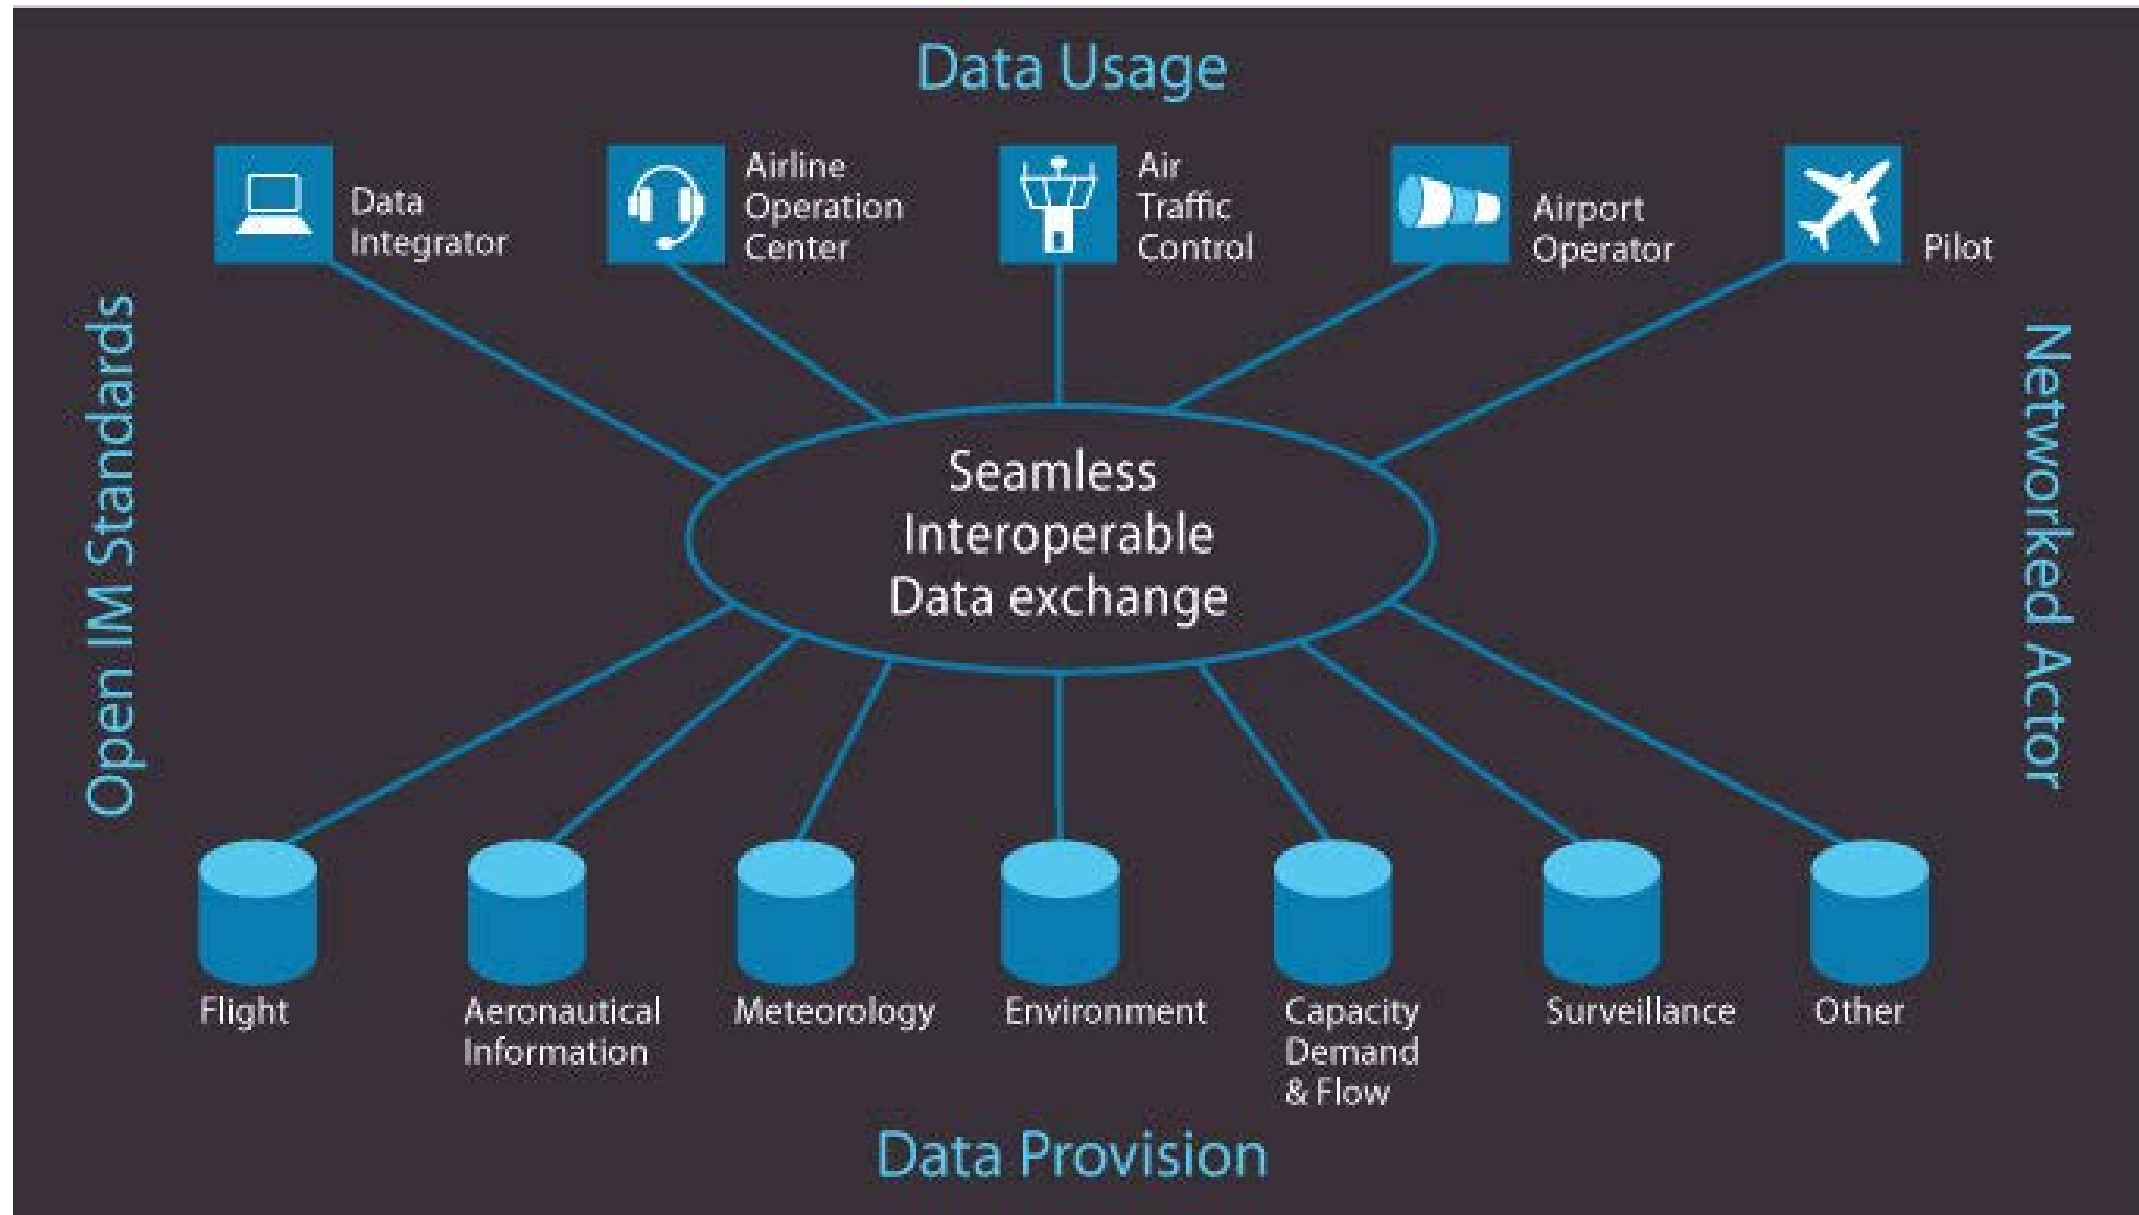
Data Usage

Data Integrator

Airline Operation Center

Air Traffic Control

Airport Operator

Pilot

Open IM Standards

Seamless Interoperable Data exchange

Networked Actor

Flight

Aeronautical Information

Meteorology

Environment

Capacity Demand & Flow

Surveillance

Other

Data Provision